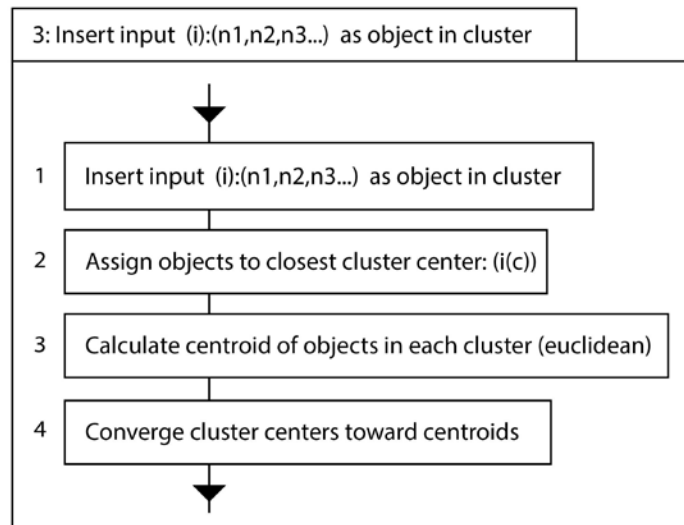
3: Insert input (i):(n1,n2,n3...) as object in cluster

1 Insert input (i):(n1,n2,n3...) as object in cluster

2 Assign objects to closest cluster center: (i(c))

3 Calculate centroid of objects in each cluster (euclidean)

4 Converge cluster centers toward centroids